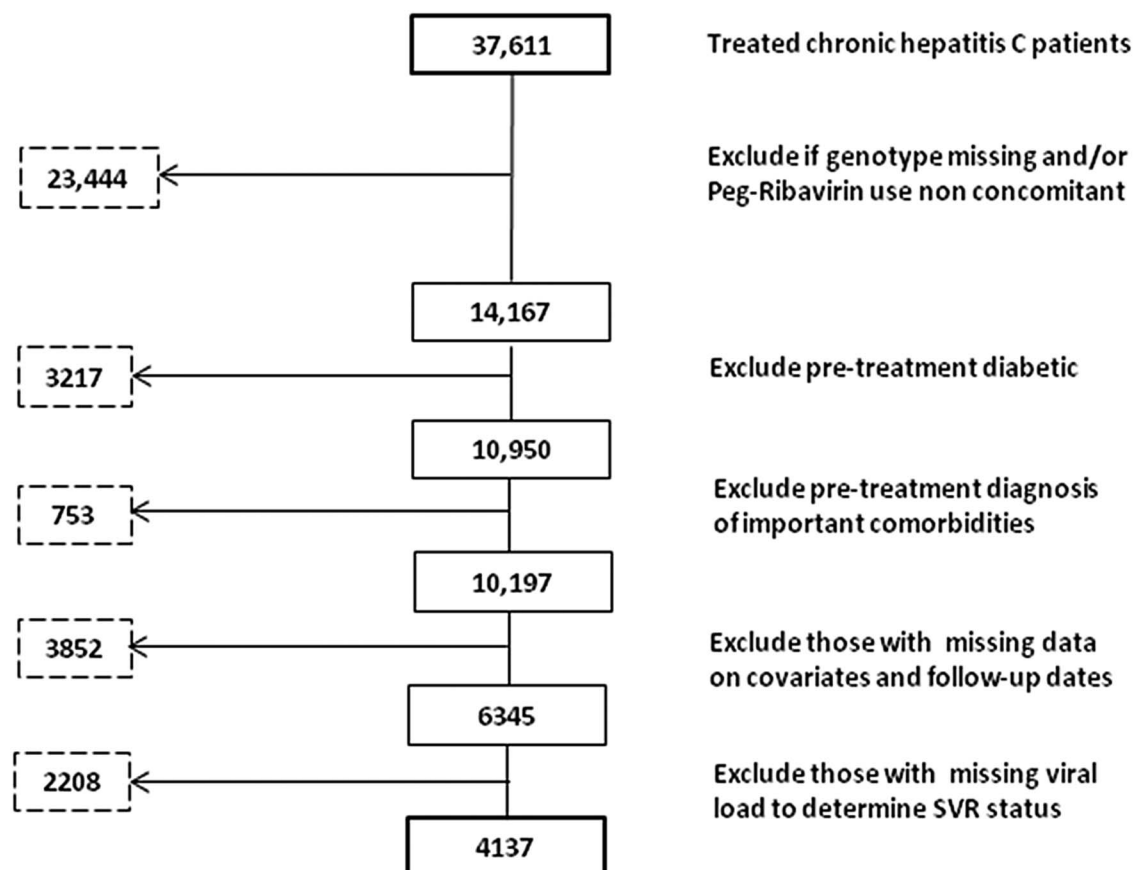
37,611

Treated chronic hepatitis C patients

23,444

Exclude if genotype missing and/or Peg-Ribavirin use non concomitant

14,167

3217

Exclude pre-treatment diabetic

10,950

753

Exclude pre-treatment diagnosis of important comorbidities

10,197

3852

Exclude those with missing data on covariates and follow-up dates

6345

2208

Exclude those with missing viral load to determine SVR status

4137